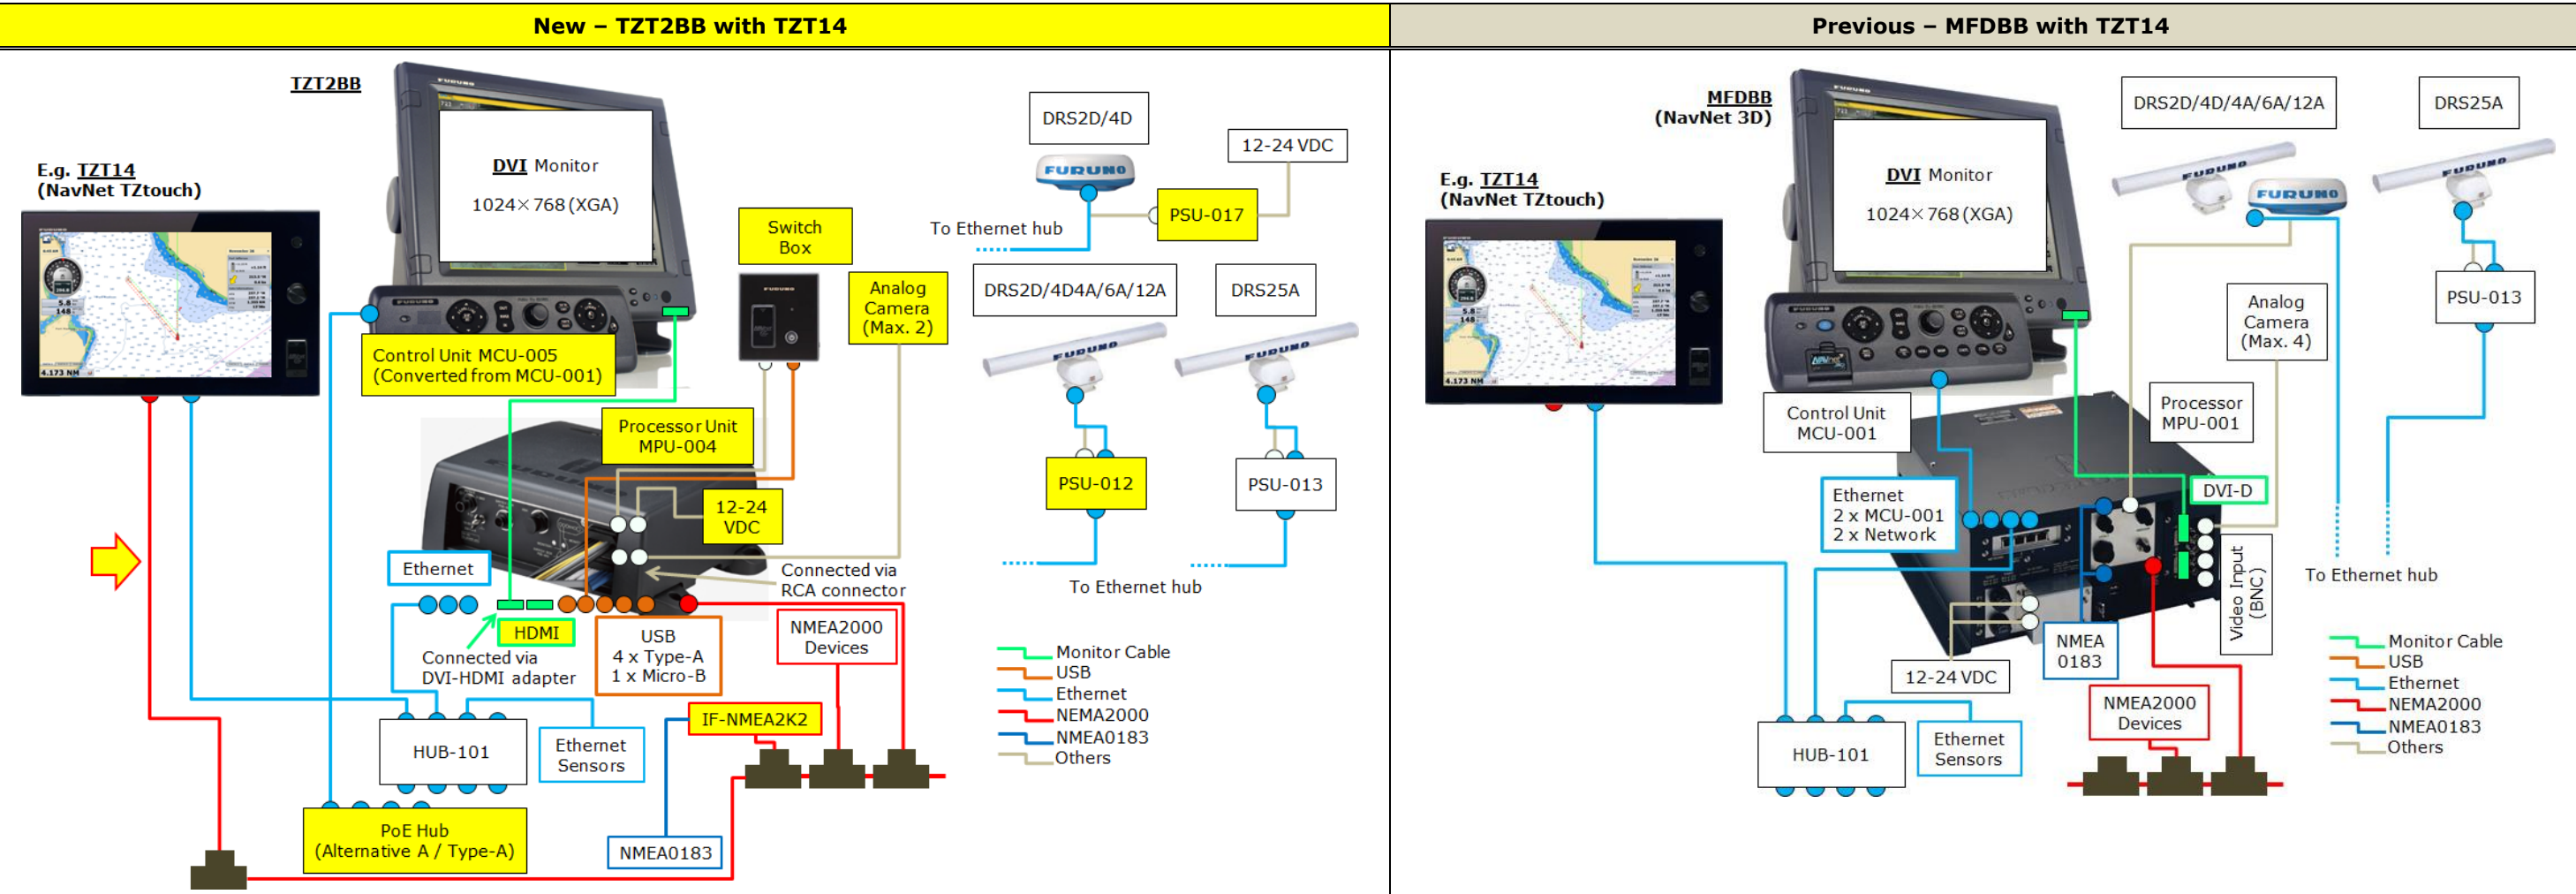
New – TZT2BB with TZT14

TZT2BB

DVI Monitor
1024× 768 (XGA)

E.g. TZT14
(NavNet TZtouch)

Control Unit MCU-005
(Converted from MCU-001)

Switch Box

Analog Camera (Max. 2)

DRS2D/4D

12-24 VDC

PSU-017

To Ethernet hub

DRS2D/4D4A/6A/12A

DRS25A

Processor Unit MPU-004

12-24 VDC

PSU-012

PSU-013

Ethernet

Connected via RCA connector

To Ethernet hub

HDMI

Connected via DVI-HDMI adapter

USB
4 x Type-A
1 x Micro-B

NMEA2000 Devices

Monitor Cable
USB
Ethernet
NEMA2000
NMEA0183
Others

HUB-101

Ethernet Sensors

IF-NMEA2K2

PoE Hub
(Alternative A / Type-A)

NMEA0183

Previous – MFDBB with TZT14

MFDBB
(NavNet 3D)

DVI Monitor
1024× 768 (XGA)

DRS2D/4D/4A/6A/12A

DRS25A

E.g. TZT14
(NavNet TZtouch)

PSU-013

Analog Camera (Max. 4)

Processor MPU-001

Control Unit MCU-001

Ethernet
2 x MCU-001
2 x Network

DVI-D

Video Input (BNC)

To Ethernet hub

NMEA 0183

12-24 VDC

Monitor Cable
USB
Ethernet
NEMA2000
NMEA0183
Others

NMEA2000 Devices

HUB-101

Ethernet Sensors